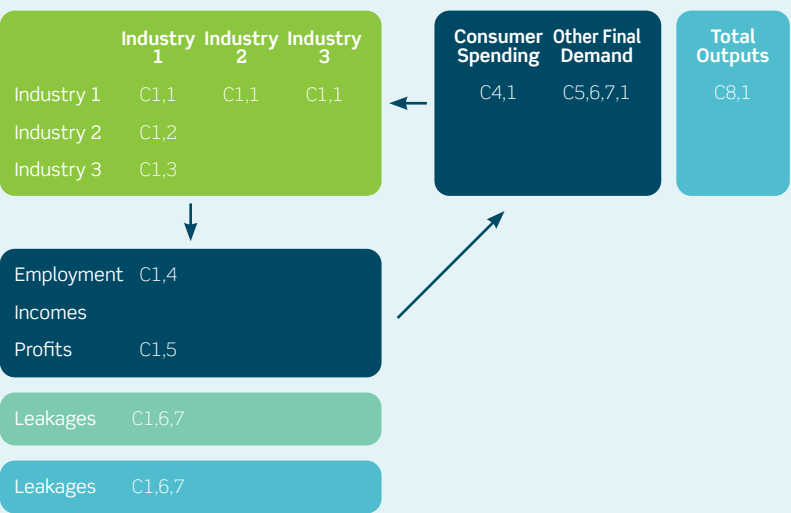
| | Industry 1 | Industry 2 | Industry 3 |
|---|---|---|---|
| Industry 1 | C1,1 | C1,1 | C1,1 |
| Industry 2 | C1,2 | | |
| Industry 3 | C1,3 | | |

| Consumer Spending | Other Final Demand |
|---|---|
| C4,1 | C5,6,7,1 |

Total Outputs
C8,1

Employment C1,4
Incomes
Profits C1,5

Leakages C1,6,7

Leakages C1,6,7